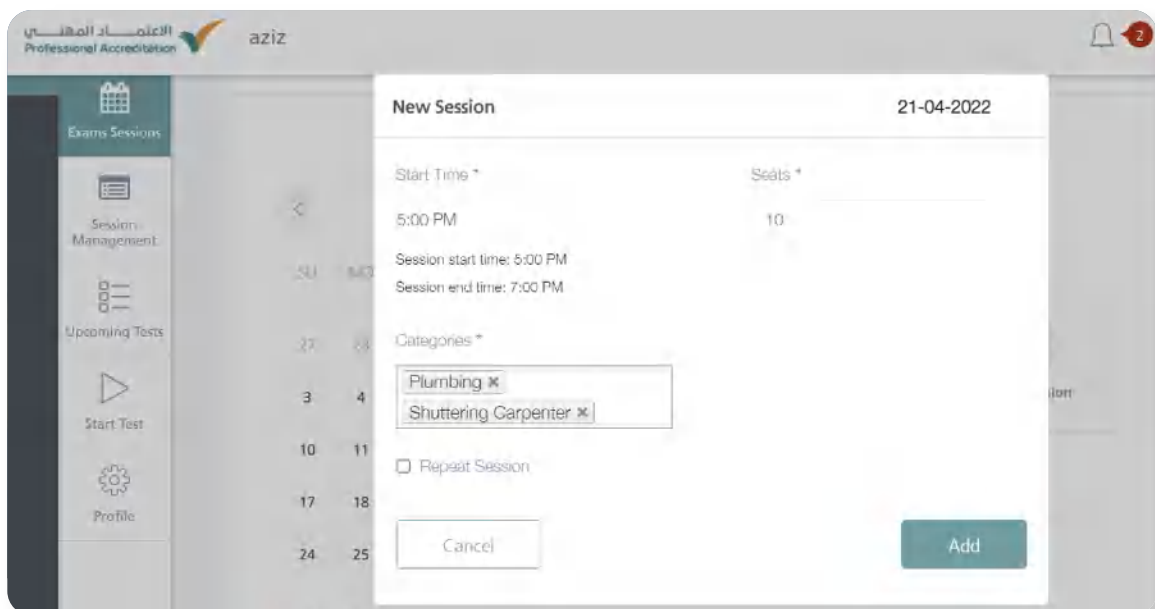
الاعتمـــاد المهنـــي
Professional Accreditation

aziz

2

Exams Sessions

Session Management

Upcoming Tests

Start Test

Profile

<

SU MO

27 28

3 4

10 11

17 18

24 25

sion

New Session

21-04-2022

Start Time *

5:00 PM

Seats *

10

Session start time: 5:00 PM

Session end time: 7:00 PM

Categories *

Plumbing ×

Shuttering Carpenter ×

Repeat Session

Cancel

Add